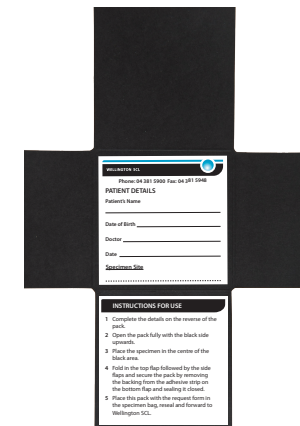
WELLINGTON SCL

Phone: 04 381 5900 Fax: 04 381 5948

PATIENT DETAILS

Patient's Name

Date of Birth

Doctor

Date

Specimen Site

INSTRUCTIONS FOR USE

1 Complete the details on the reverse of the pack.

2 Open the pack fully with the black side upwards.

3 Place the specimen in the centre of the black area.

4 Fold in the top flap followed by the side flaps and secure the pack by removing the backing from the adhesive strip on the bottom flap and sealing it closed.

5 Place this pack with the request form in the specimen bag, reseal and forward to Wellington SCL.